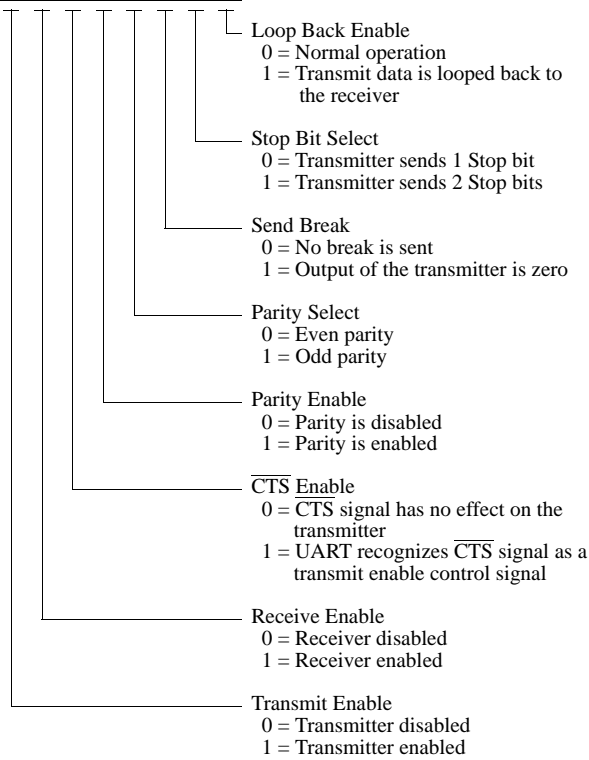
Loop Back Enable
0 = Normal operation
1 = Transmit data is looped back to the receiver

Stop Bit Select
0 = Transmitter sends 1 Stop bit
1 = Transmitter sends 2 Stop bits

Send Break
0 = No break is sent
1 = Output of the transmitter is zero

Parity Select
0 = Even parity
1 = Odd parity

Parity Enable
0 = Parity is disabled
1 = Parity is enabled

$\overline{CTS}$ Enable
0 = $\overline{CTS}$ signal has no effect on the transmitter
1 = UART recognizes $\overline{CTS}$ signal as a transmit enable control signal

Receive Enable
0 = Receiver disabled
1 = Receiver enabled

Transmit Enable
0 = Transmitter disabled
1 = Transmitter enabled